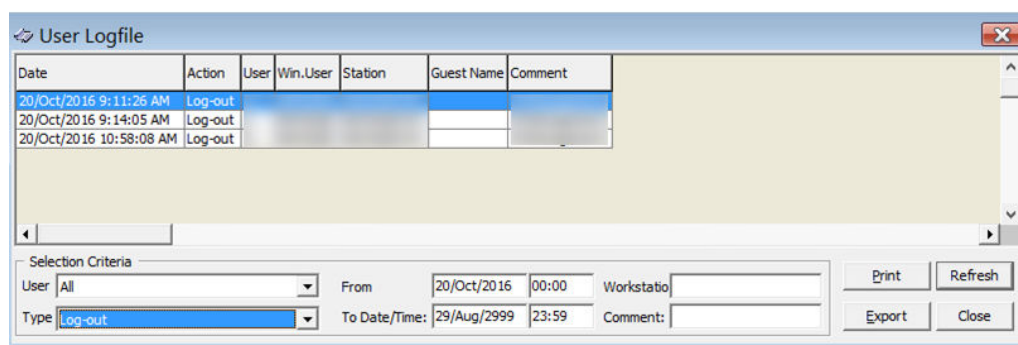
User Logfile

| Date | Action | User | Win.User | Station | Guest Name | Comment |
|---|---|---|---|---|---|---|
| 20/Oct/2016 9:11:26 AM | Log-out | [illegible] | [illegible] | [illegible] | | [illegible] |
| 20/Oct/2016 9:14:05 AM | Log-out | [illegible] | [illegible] | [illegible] | | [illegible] |
| 20/Oct/2016 10:58:08 AM | Log-out | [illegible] | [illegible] | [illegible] | | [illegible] |

Selection Criteria
User All
Type Log-out
From 20/Oct/2016 00:00
To Date/Time: 29/Aug/2999 23:59
Workstatio
Comment:
Print
Refresh
Export
Close